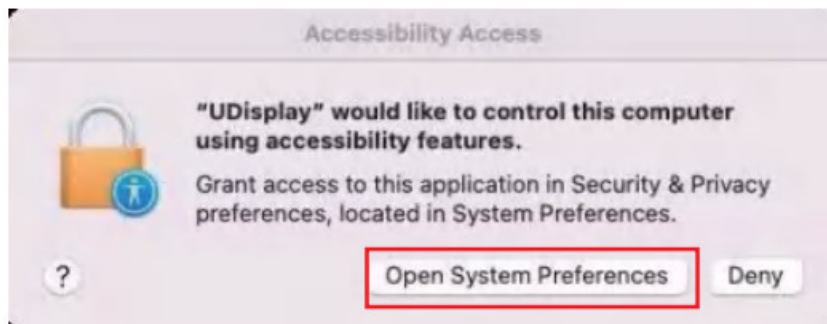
Accessibility Access

"UDisplay" would like to control this computer using accessibility features.

Grant access to this application in Security & Privacy preferences, located in System Preferences.

?

Open System Preferences

Deny